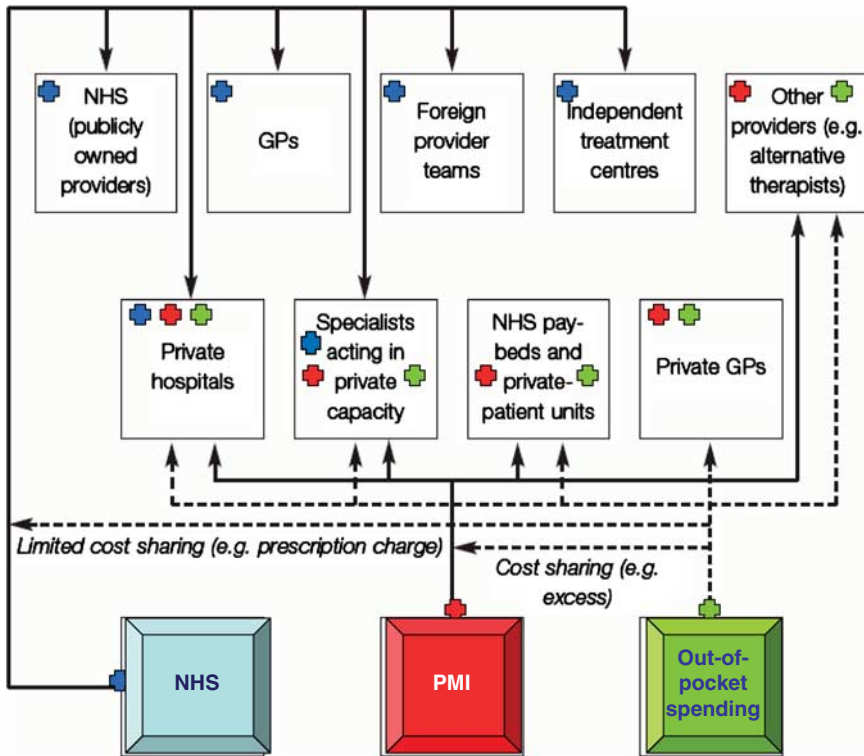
NHS (publicly owned providers)

GPs

Foreign provider teams

Independent treatment centres

Other providers (e.g. alternative therapists)

Private hospitals

Specialists acting in private capacity

NHS pay-beds and private-patient units

Private GPs

Limited cost sharing (e.g. prescription charge)

Cost sharing (e.g. excess)

NHS

PMI

Out-of-pocket spending